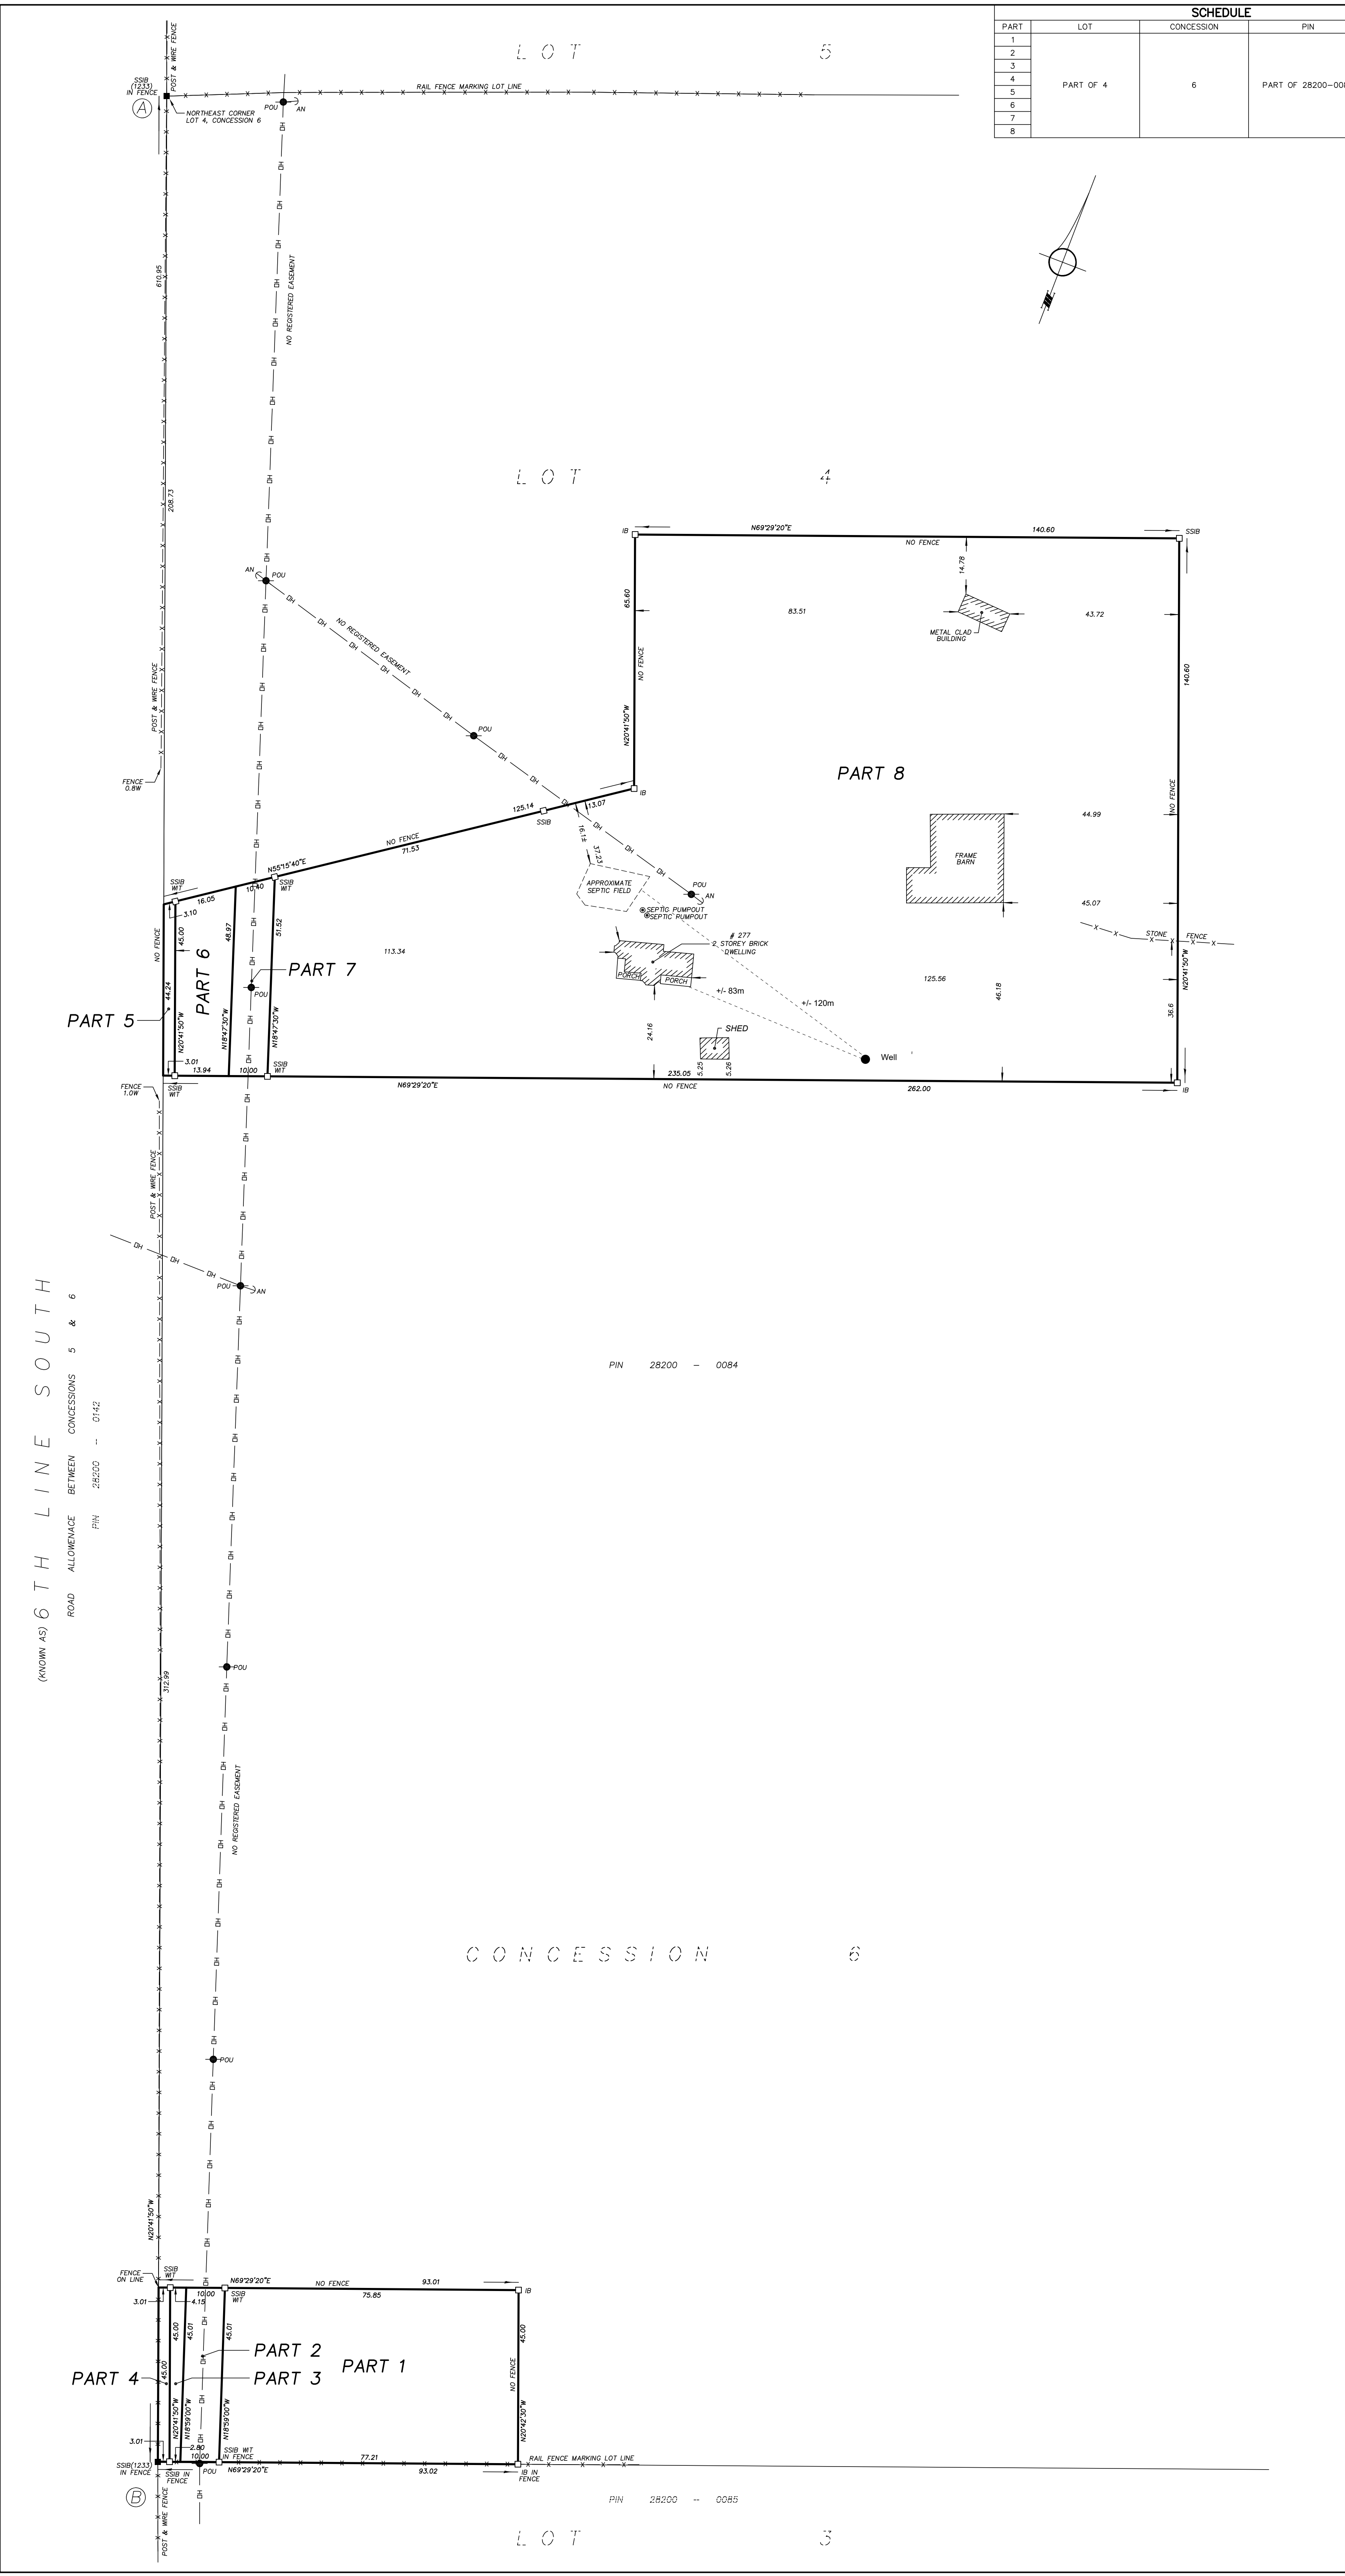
SCHEDULE

| PART | LOT | CONCESSION | PIN |
|---|---|---|---|
| 1 | PART OF 4 | 6 | PART OF 28200-00 |
| 2 | | | |
| 3 | | | |
| 4 | | | |
| 5 | | | |
| 6 | | | |
| 7 | | | |
| 8 | | | |

LOT 5

SSIB (1233) IN FENCE
POST & WIRE FENCE
A
NORTHEAST CORNER LOT 4, CONCESSION 6
POU AN
RAIL FENCE MARKING LOT LINE
610.95
NO REGISTERED EASEMENT
208.73

LOT 4

IB N69°29'20"E 140.60 SSIB
NO FENCE
14.78
83.51
METAL CLAD BUILDING
43.72
65.60
AN POU
NO REGISTERED EASEMENT
NO FENCE
N20°41'50"W
140.60
POU
POST & WIRE FENCE
PART 8
FENCE 0.8W
125.14
SSIB
13.07
IB
NO FENCE
44.99
NO FENCE 71.53
N55°15'40"E
16.1±
37.2±
FRAME BARN
SSIB WIT
10.40
SSIB WIT
APPROXIMATE SEPTIC FIELD
POU AN
16.05
3.10
SEPTIC PUMPOUT
SEPTIC PUMPOUT
45.07
45.00
48.97
51.52
# 277
2 STOREY BRICK DWELLING
STONE
FENCE
NO FENCE
PART 6
113.34
PORCH
PORCH
PART 7
POU
+/- 83m
+/- 120m
125.56
46.18
N20°41'50"W
44.24
PART 5
N20°41'50"W
N18°47'30"W
N18°47'30"W
24.16
SHED
36.6
3.01
13.94
10.00
SSIB WIT
235.05
5.25
5.26
Well
FENCE 1.0W
SSIB WIT
N69°29'20"E
NO FENCE
262.00
IB
POST & WIRE FENCE
DH
POU AN

(KNOWN AS) 6TH LINE SOUTH
ROAD ALLOWENACE BETWEEN CONCESSIONS 5 & 6
PIN 28200 - 0142

PIN 28200 - 0084

POU
312.99
NO REGISTERED EASEMENT

CONCESSION 6

POU
N20°41'50"W
FENCE ON LINE
SSIB WIT
N69°29'20"E
NO FENCE
93.01
IB
3.01
10.00
4.15
SSIB WIT
75.85
45.00
45.01
45.01
45.00
PART 2
PART 1
PART 3
PART 4
45.00
NO FENCE
N20°41'50"W
N18°59'00"W
N18°59'00"W
N20°42'30"W
3.01
2.80
10.00
SSIB WIT IN FENCE
77.21
SSIB(1233) IN FENCE
SSIB IN FENCE
POU
N69°29'20"E
93.02
RAIL FENCE MARKING LOT LINE
IB IN FENCE
B
POST & WIRE FENCE

PIN 28200 - 0085

LOT 3